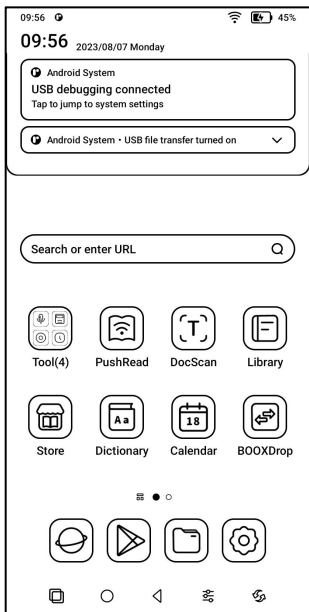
09:56
45%
09:56 2023/08/07 Monday
Android System
USB debugging connected
Tap to jump to system settings
Android System • USB file transfer turned on
Search or enter URL
Tool(4)
PushRead
DocScan
Library
Store
Dictionary
Calendar
BOOXDrop
Aa
18